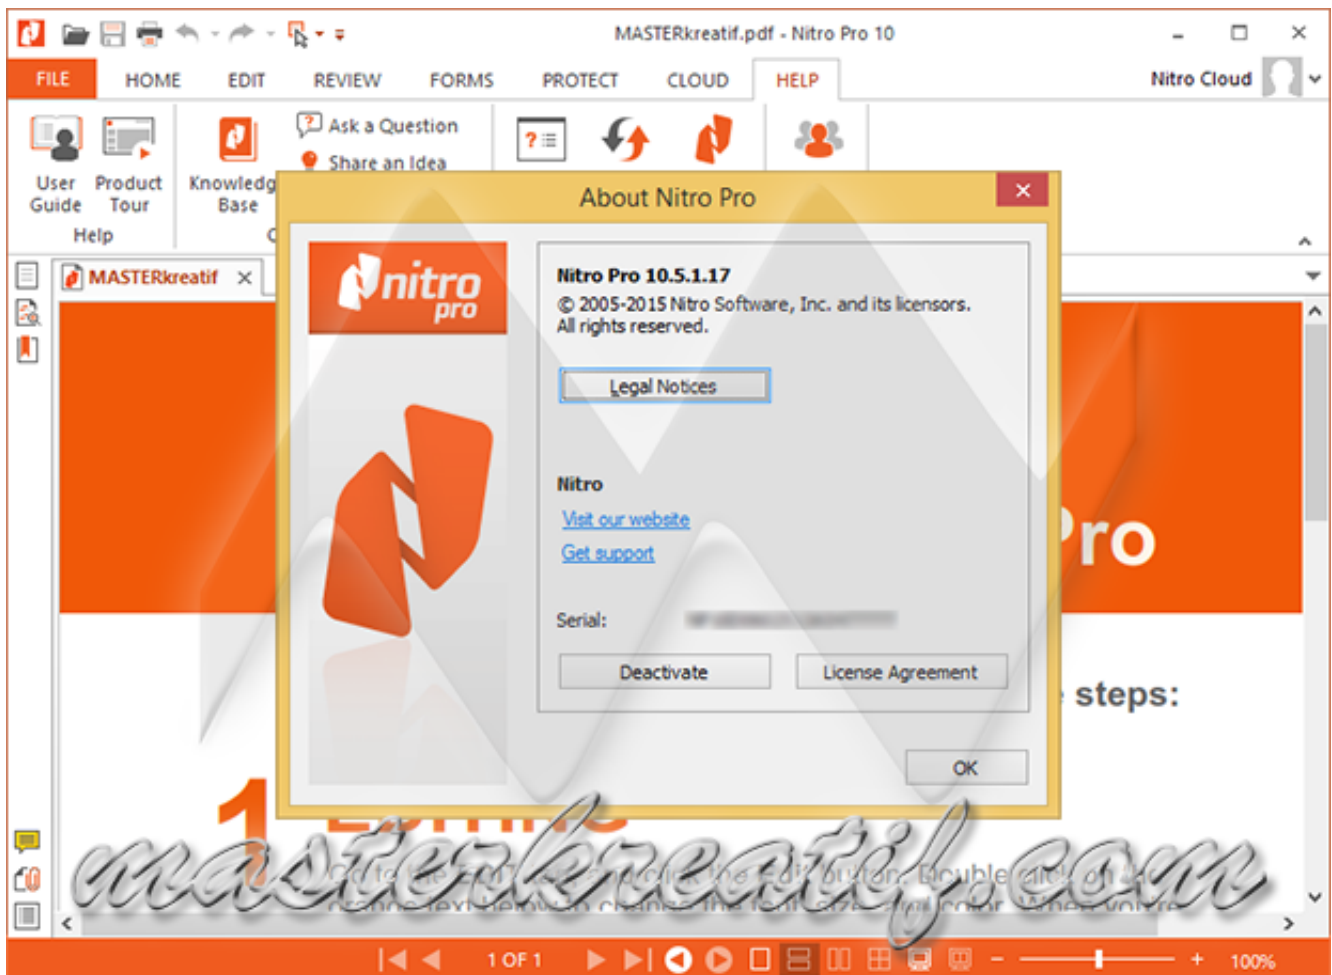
MASTERkreatif.pdf - Nitro Pro 10

FILE HOME EDIT REVIEW FORMS PROTECT CLOUD HELP

Nitro Cloud

User Guide
Product Tour
Help
Knowledg Base
Ask a Question
Share an Idea

MASTERkreatif

About Nitro Pro

nitro pro

Nitro Pro 10.5.1.17
© 2005-2015 Nitro Software, Inc. and its licensors.
All rights reserved.

Legal Notices

Nitro
Visit our website
Get support

Serial: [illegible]

Deactivate
License Agreement

OK

ro

steps:

1

masterkreatif.com

1 OF 1

100%